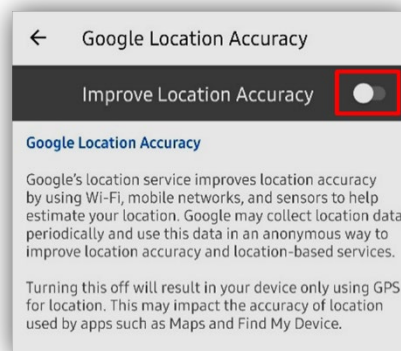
← Google Location Accuracy

Improve Location Accuracy

Google Location Accuracy

Google's location service improves location accuracy by using Wi-Fi, mobile networks, and sensors to help estimate your location. Google may collect location data periodically and use this data in an anonymous way to improve location accuracy and location-based services.

Turning this off will result in your device only using GPS for location. This may impact the accuracy of location used by apps such as Maps and Find My Device.